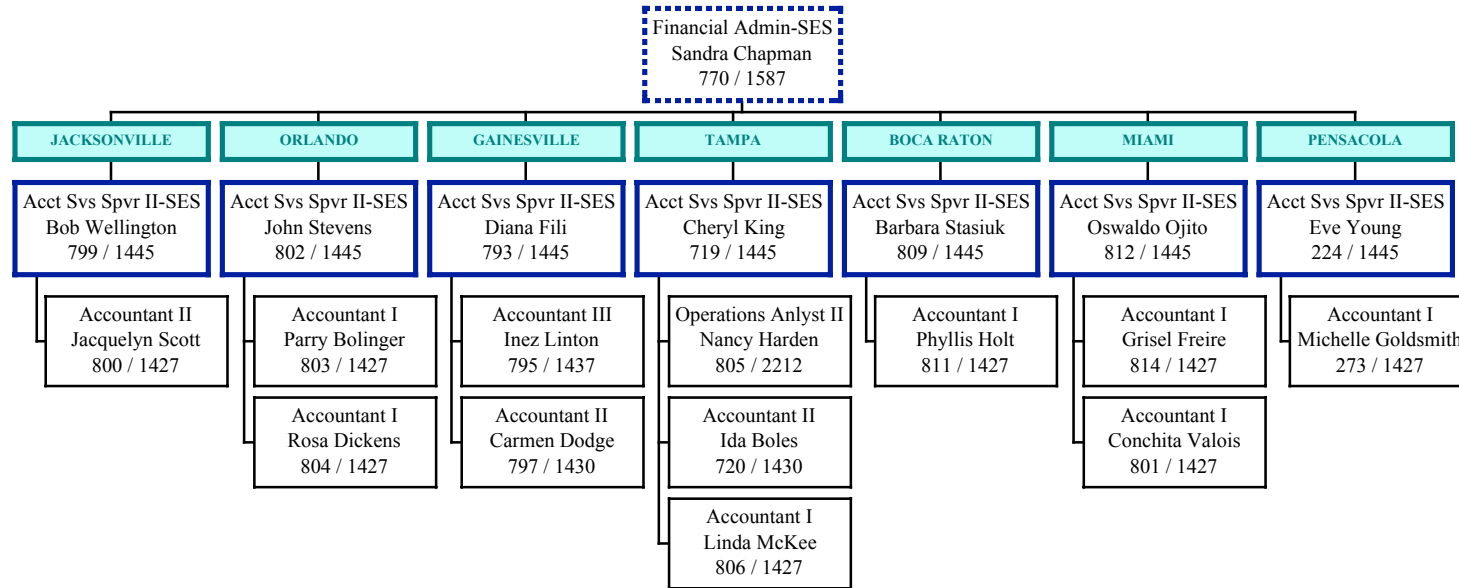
Financial Admin-SES
Sandra Chapman
770 / 1587

JACKSONVILLE

Acct Svs Spvr II-SES
Bob Wellington
799 / 1445

Accountant II
Jacquelyn Scott
800 / 1427

ORLANDO

Acct Svs Spvr II-SES
John Stevens
802 / 1445

Accountant I
Parry Bolinger
803 / 1427

Accountant I
Rosa Dickens
804 / 1427

GAINESVILLE

Acct Svs Spvr II-SES
Diana Fili
793 / 1445

Accountant III
Inez Linton
795 / 1437

Accountant II
Carmen Dodge
797 / 1430

TAMPA

Acct Svs Spvr II-SES
Cheryl King
719 / 1445

Operations Anlyst II
Nancy Harden
805 / 2212

Accountant II
Ida Boles
720 / 1430

Accountant I
Linda McKee
806 / 1427

BOCA RATON

Acct Svs Spvr II-SES
Barbara Stasiuk
809 / 1445

Accountant I
Phyllis Holt
811 / 1427

MIAMI

Acct Svs Spvr II-SES
Oswaldo Ojito
812 / 1445

Accountant I
Grisel Freire
814 / 1427

Accountant I
Conchita Valois
801 / 1427

PENSACOLA

Acct Svs Spvr II-SES
Eve Young
224 / 1445

Accountant I
Michelle Goldsmith
273 / 1427